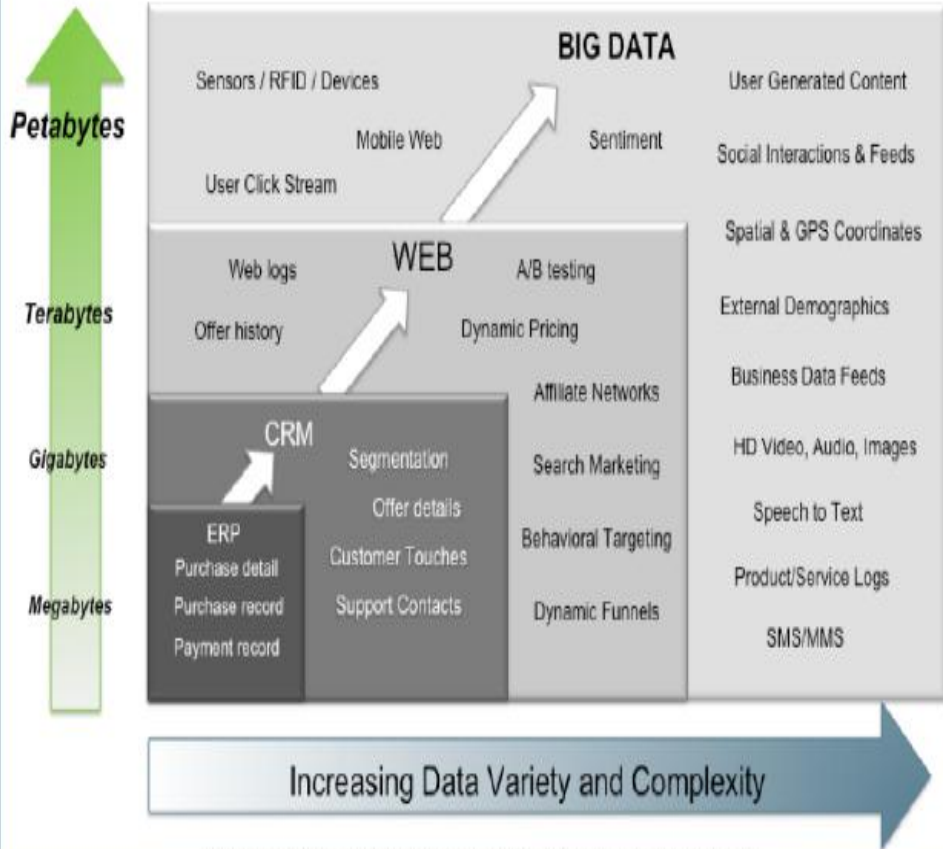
Petabytes

Terabytes

Gigabytes

Megabytes

BIG DATA

Sensors / RFID / Devices

Mobile Web

Sentiment

User Click Stream

User Generated Content

Social Interactions & Feeds

Spatial & GPS Coordinates

External Demographics

Business Data Feeds

HD Video, Audio, Images

Speech to Text

Product/Service Logs

SMS/MMS

WEB

Web logs

A/B testing

Offer history

Dynamic Pricing

Affiliate Networks

Search Marketing

Behavioral Targeting

Dynamic Funnels

CRM

Segmentation

Offer details

Customer Touches

Support Contacts

ERP

Purchase detail

Purchase record

Payment record

Increasing Data Variety and Complexity